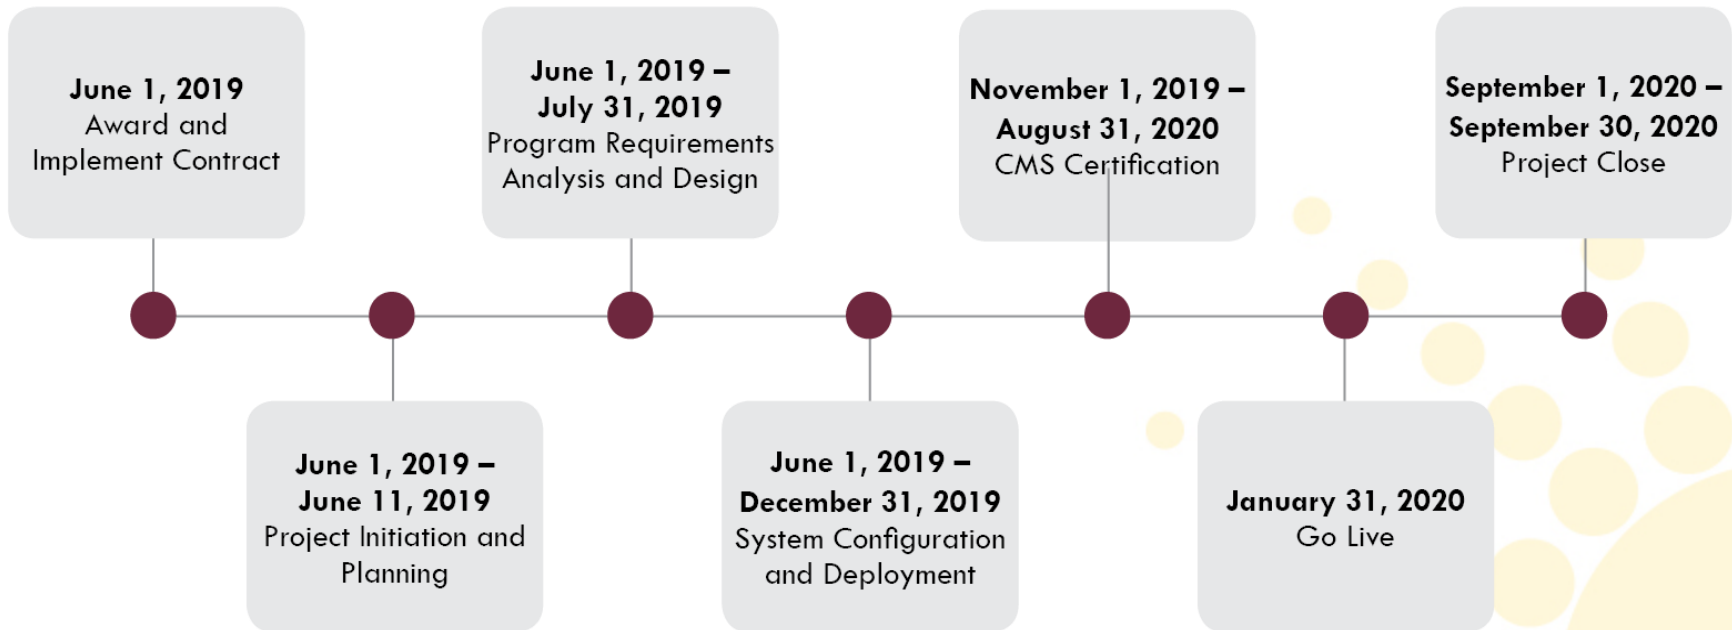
June 1, 2019
Award and Implement Contract

June 1, 2019 – June 11, 2019
Project Initiation and Planning

June 1, 2019 – July 31, 2019
Program Requirements Analysis and Design

June 1, 2019 – December 31, 2019
System Configuration and Deployment

November 1, 2019 – August 31, 2020
CMS Certification

January 31, 2020
Go Live

September 1, 2020 – September 30, 2020
Project Close